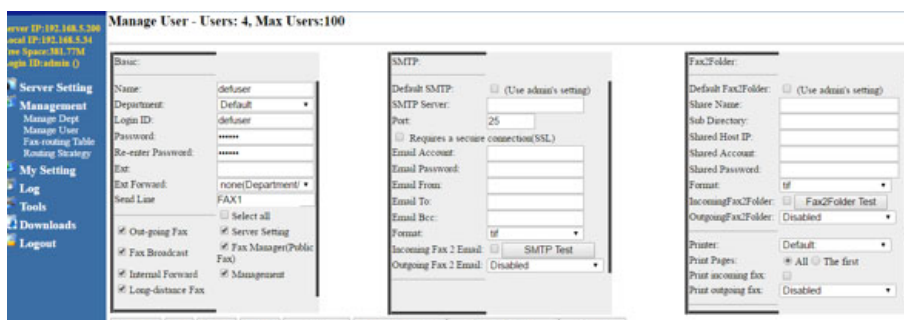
erver IP:192.168.5.200
ocal IP:192.168.5.34
ree Space:381.77M
ogin ID:admin ()

Server Setting
Management
Manage Dept
Manage User
Fax-routing Table
Routing Strategy
My Setting
Log
Tools
Downloads
Logout

Manage User - Users: 4, Max Users:100

Basic:

Name: defuser
Department: Default
Login ID: defuser
Password: ••••••
Re-enter Password: ••••••
Ext:
Ext Forward: none(Department/
Send Line FAX1

Select all
Out-going Fax
Server Setting
Fax Broadcast
Fax Manager(Public Fax)
Internal Forward
Management
Long-distance Fax

SMTP:

Default SMTP: (Use admin's setting)
SMTP Server:
Port: 25
Requires a secure connection(SSL)
Email Account:
Email Password:
Email From:
Email To:
Email Bcc:
Format: tif
Incoming Fax 2 Email: SMTP Test
Outgoing Fax 2 Email: Disabled

Fax2Folder:

Default Fax2Folder: (Use admin's setting)
Share Name:
Sub Directory:
Shared Host IP:
Shared Account:
Shared Password:
Format: tif
IncomingFax2Folder: Fax2Folder Test
OutgoingFax2Folder: Disabled

Printer: Default
Print Pages: All The first
Print incoming fax:
Print outgoing fax: Disabled